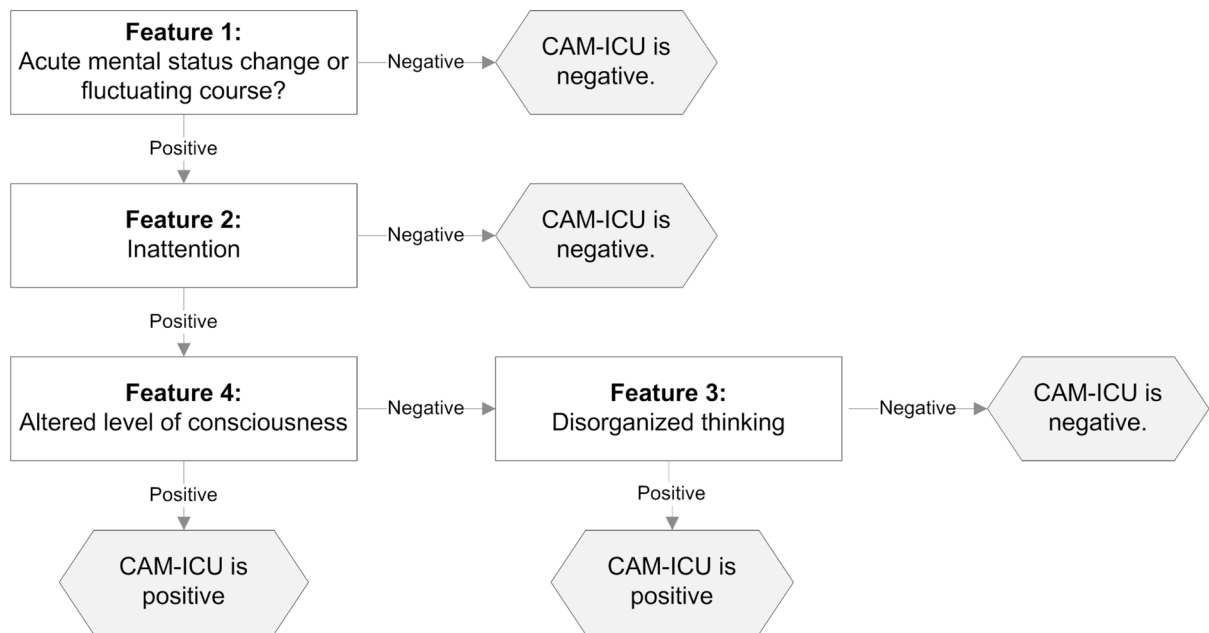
**Feature 1:**
Acute mental status change or fluctuating course?

Negative

CAM-ICU is negative.

Positive

**Feature 2:**
Inattention

Negative

CAM-ICU is negative.

Positive

**Feature 4:**
Altered level of consciousness

Negative

**Feature 3:**
Disorganized thinking

Negative

CAM-ICU is negative.

Positive

CAM-ICU is positive

Positive

CAM-ICU is positive